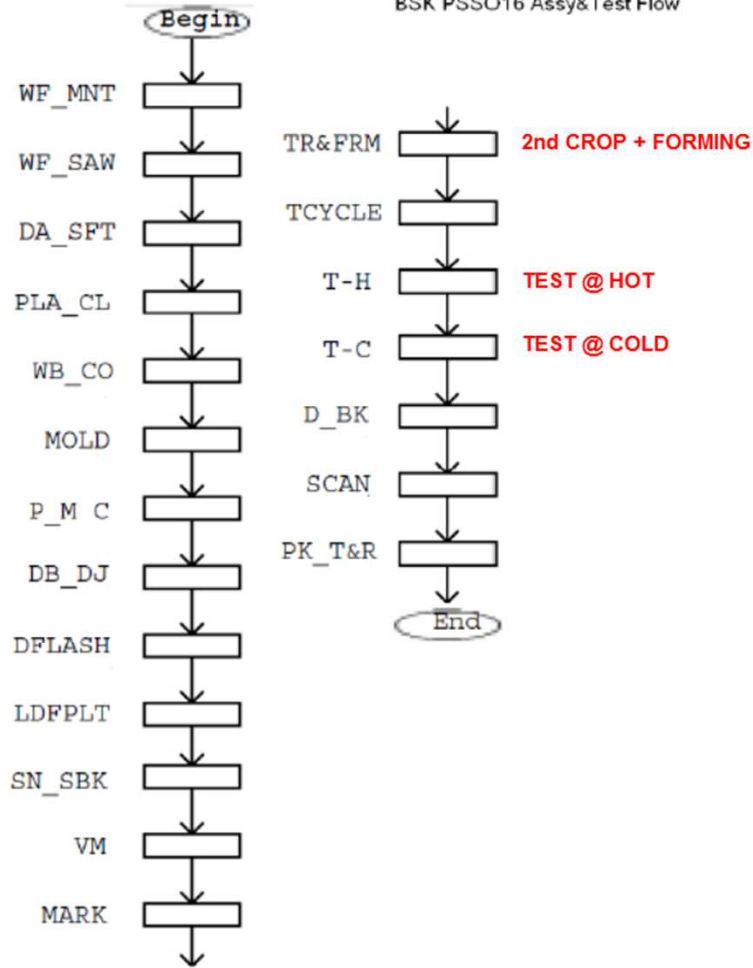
BSK PSSO16 Assy&Test Flow

Begin

WF_MNT

WF_SAW

DA_SFT

PLA_CL

WB_CO

MOLD

P_M_C

DB_DJ

DFLASH

LDFPLT

SN_SBK

VM

MARK

TR&FRM 2nd CROP + FORMING

TCYCLE

T-H TEST @ HOT

T-C TEST @ COLD

D_BK

SCAN

PK_T&R

End